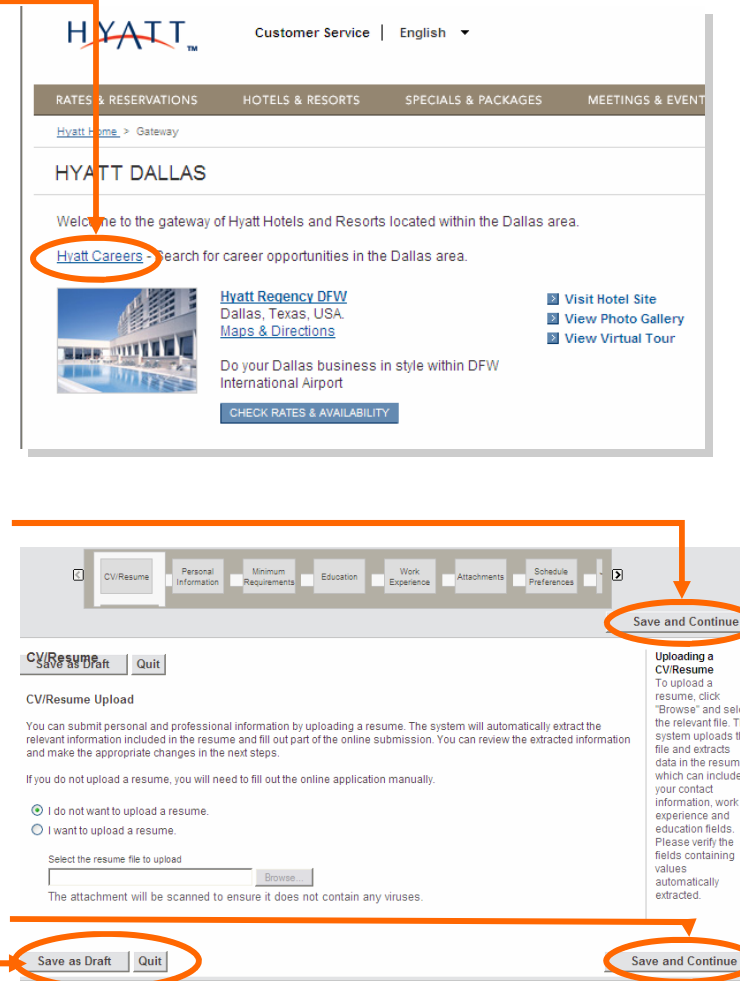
HYATT™

Customer Service | English

RATES & RESERVATIONS HOTELS & RESORTS SPECIALS & PACKAGES MEETINGS & EVENT

Hyatt Home > Gateway

HYATT DALLAS

Welcome to the gateway of Hyatt Hotels and Resorts located within the Dallas area.

Hyatt Careers - Search for career opportunities in the Dallas area.

Hyatt Regency DFW
Dallas, Texas, USA.
Maps & Directions

Do your Dallas business in style within DFW International Airport

CHECK RATES & AVAILABILITY

Visit Hotel Site
View Photo Gallery
View Virtual Tour

CV/Resume | Personal Information | Minimum Requirements | Education | Work Experience | Attachments | Schedule Preferences

Save and Continue

CV/Resume
Save as Draft Quit

CV/Resume Upload

You can submit personal and professional information by uploading a resume. The system will automatically extract the relevant information included in the resume and fill out part of the online submission. You can review the extracted information and make the appropriate changes in the next steps.

If you do not upload a resume, you will need to fill out the online application manually.

I do not want to upload a resume.
I want to upload a resume.

Select the resume file to upload
Browse...
The attachment will be scanned to ensure it does not contain any viruses.

Uploading a CV/Resume
To upload a resume, click "Browse" and sele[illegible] the relevant file. T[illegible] system uploads t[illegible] file and extracts data in the resum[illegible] which can include your contact information, work experience and education fields. Please verify the fields containing values automatically extracted.

Save as Draft Quit

Save and Continue